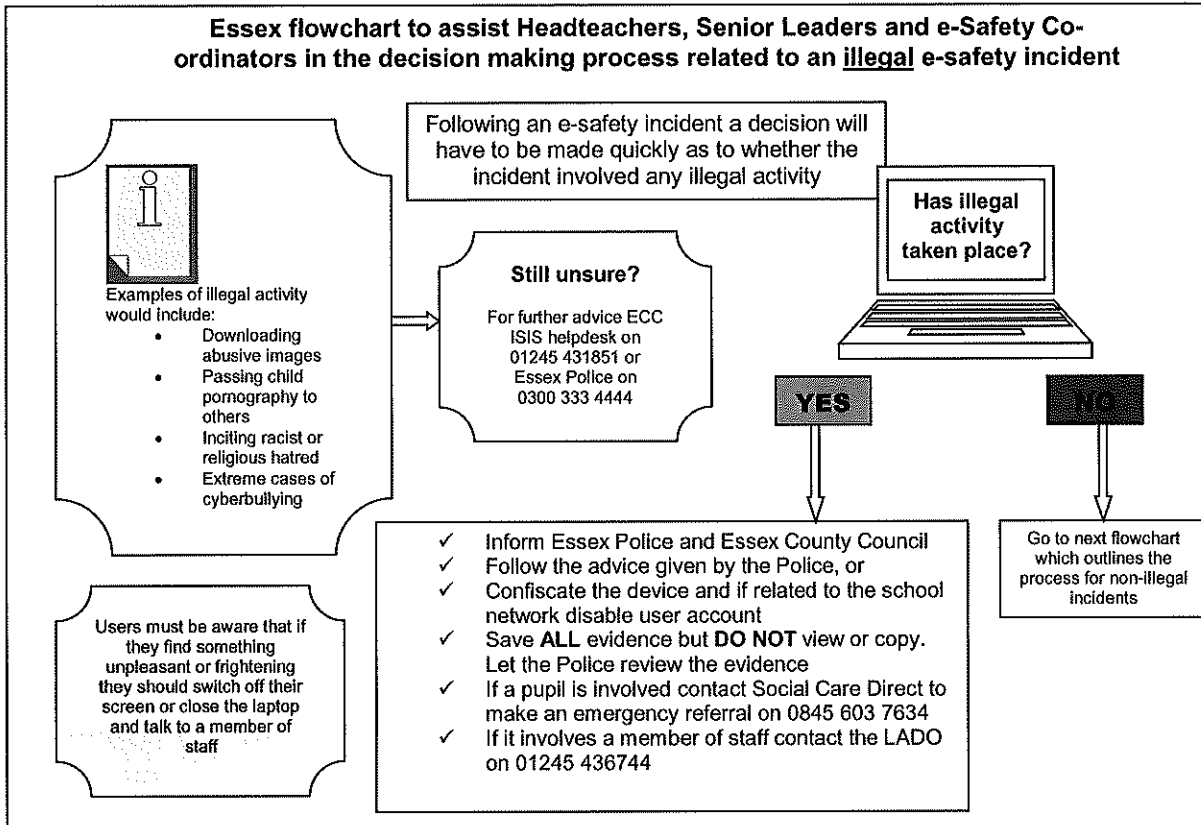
Essex flowchart to assist Headteachers, Senior Leaders and e-Safety Co-ordinators in the decision making process related to an illegal e-safety incident

Following an e-safety incident a decision will have to be made quickly as to whether the incident involved any illegal activity

Has illegal activity taken place?

Examples of illegal activity would include:
- Downloading abusive images
- Passing child pornography to others
- Inciting racist or religious hatred
- Extreme cases of cyberbullying

Still unsure?

For further advice ECC ISIS helpdesk on 01245 431851 or Essex Police on 0300 333 4444

YES

NO

✓ Inform Essex Police and Essex County Council
✓ Follow the advice given by the Police, or
✓ Confiscate the device and if related to the school network disable user account
✓ Save ALL evidence but DO NOT view or copy. Let the Police review the evidence
✓ If a pupil is involved contact Social Care Direct to make an emergency referral on 0845 603 7634
✓ If it involves a member of staff contact the LADO on 01245 436744

Go to next flowchart which outlines the process for non-illegal incidents

Users must be aware that if they find something unpleasant or frightening they should switch off their screen or close the laptop and talk to a member of staff